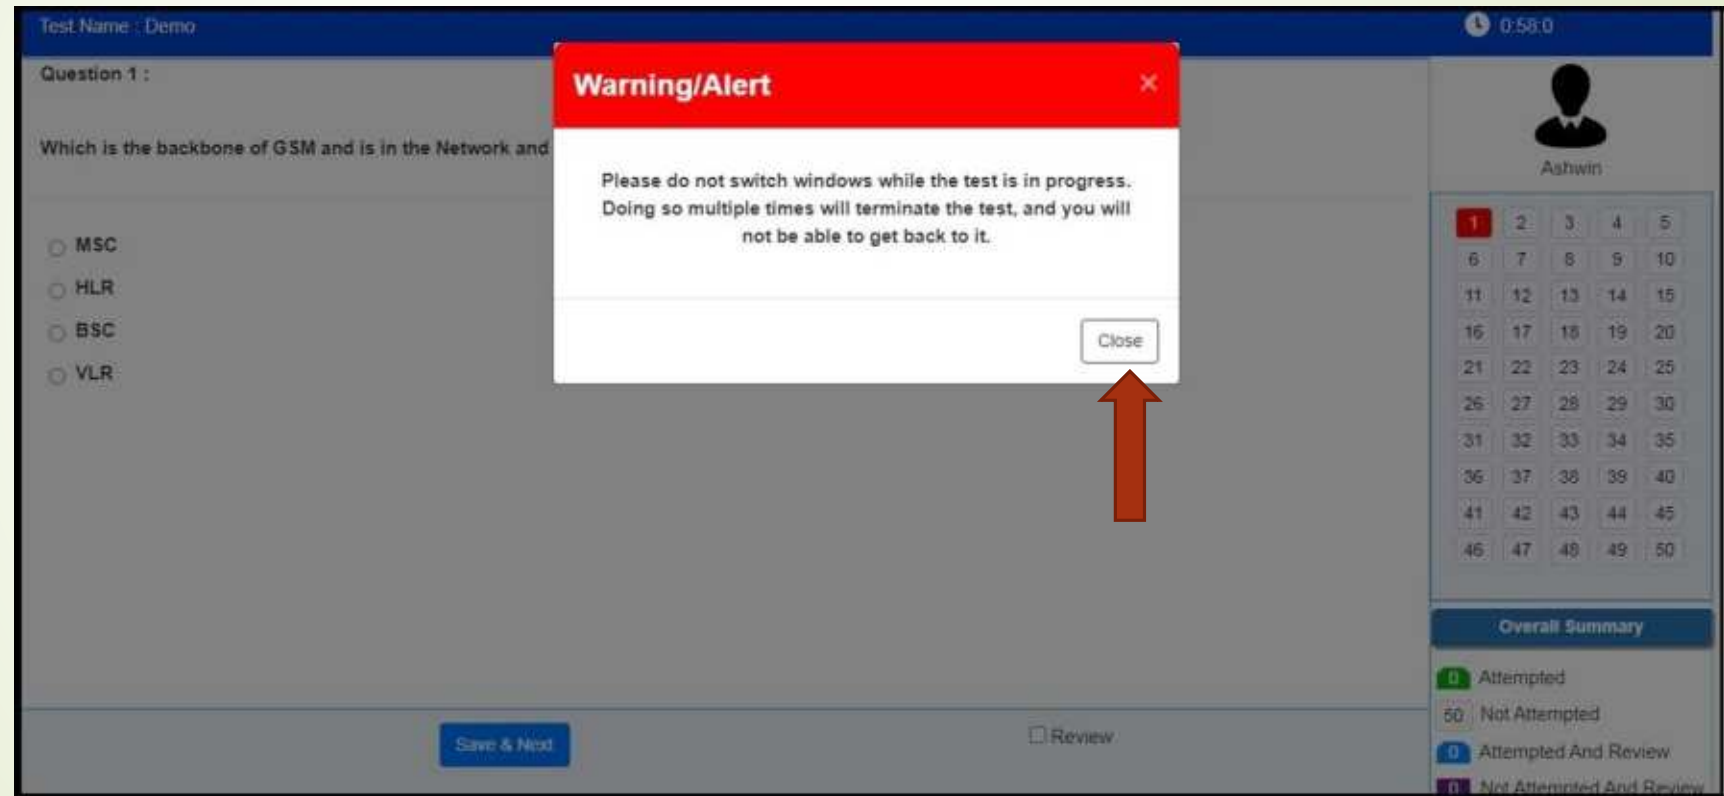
Test Name : Demo

0:58:0

Question 1 :

Which is the backbone of GSM and is in the Network and

MSC
HLR
BSC
VLR

Warning/Alert ×

Please do not switch windows while the test is in progress. Doing so multiple times will terminate the test, and you will not be able to get back to it.

Close

Ashwin

| 1 | 2 | 3 | 4 | 5 |
|---|---|---|---|---|
| 6 | 7 | 8 | 9 | 10 |
| 11 | 12 | 13 | 14 | 15 |
| 16 | 17 | 18 | 19 | 20 |
| 21 | 22 | 23 | 24 | 25 |
| 26 | 27 | 28 | 29 | 30 |
| 31 | 32 | 33 | 34 | 35 |
| 36 | 37 | 38 | 39 | 40 |
| 41 | 42 | 43 | 44 | 45 |
| 46 | 47 | 48 | 49 | 50 |

Overall Summary

0 Attempted
50 Not Attempted
0 Attempted And Review
0 Not Attempted And Review

Save & Next

Review